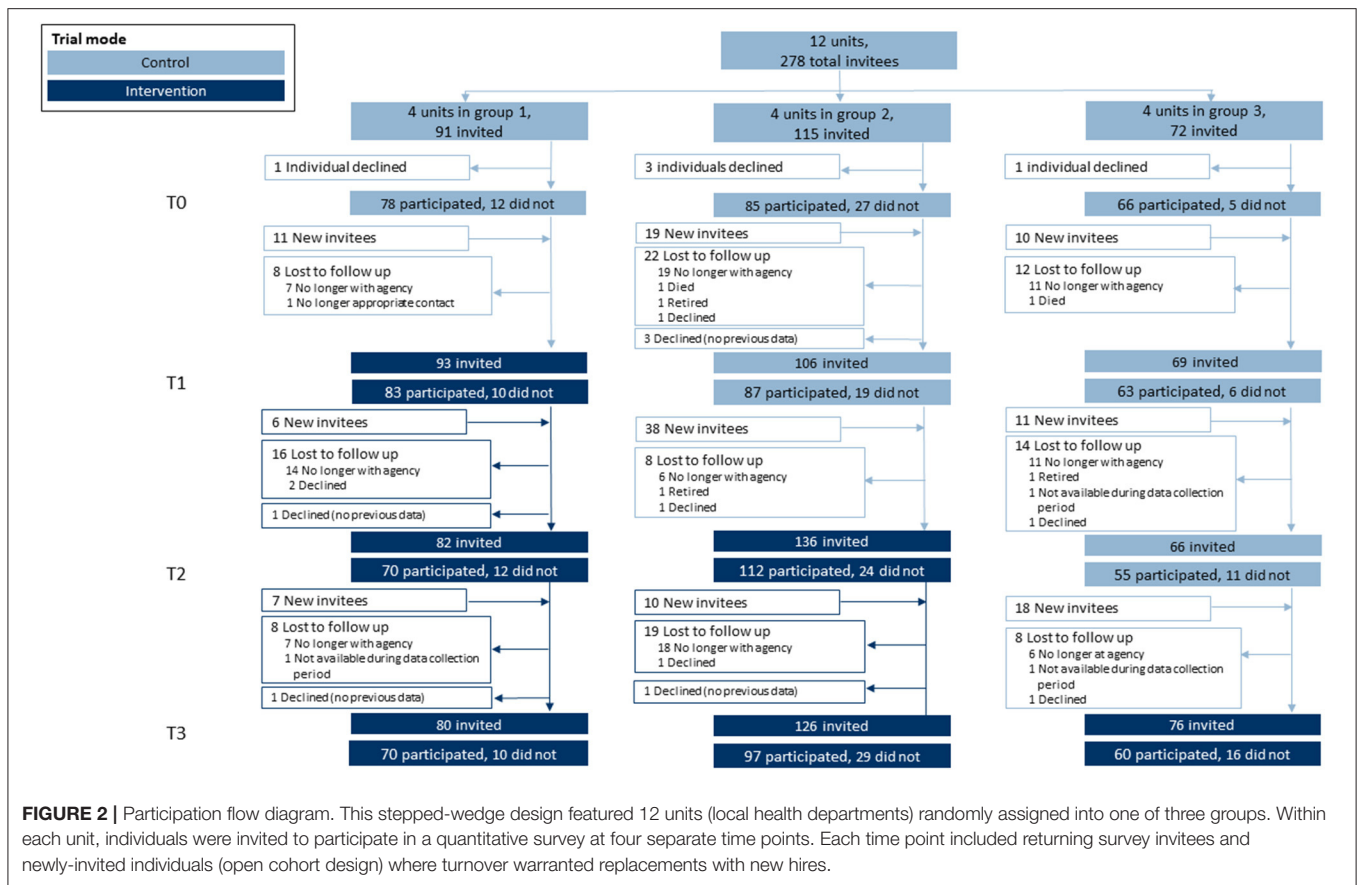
Trial mode
Control
Intervention

12 units,
278 total invitees

4 units in group 1,
91 invited

1 Individual declined

T0

78 participated, 12 did not

11 New invitees

8 Lost to follow up
7 No longer with agency
1 No longer appropriate contact

93 invited

T1

83 participated, 10 did not

6 New invitees

16 Lost to follow up
14 No longer with agency
2 Declined

1 Declined (no previous data)

82 invited

T2

70 participated, 12 did not

7 New invitees

8 Lost to follow up
7 No longer with agency
1 Not available during data collection period

1 Declined (no previous data)

80 invited

T3

70 participated, 10 did not

4 units in group 2,
115 invited

3 individuals declined

85 participated, 27 did not

19 New invitees

22 Lost to follow up
19 No longer with agency
1 Died
1 Retired
1 Declined

3 Declined (no previous data)

106 invited

87 participated, 19 did not

38 New invitees

8 Lost to follow up
6 No longer with agency
1 Retired
1 Declined

136 invited

112 participated, 24 did not

10 New invitees

19 Lost to follow up
18 No longer with agency
1 Declined

1 Declined (no previous data)

126 invited

97 participated, 29 did not

4 units in group 3,
72 invited

1 individual declined

66 participated, 5 did not

10 New invitees

12 Lost to follow up
11 No longer with agency
1 Died

69 invited

63 participated, 6 did not

11 New invitees

14 Lost to follow up
11 No longer with agency
1 Retired
1 Not available during data collection period
1 Declined

66 invited

55 participated, 11 did not

18 New invitees

8 Lost to follow up
6 No longer at agency
1 Not available during data collection period
1 Declined

76 invited

60 participated, 16 did not

**FIGURE 2 |** Participation flow diagram. This stepped-wedge design featured 12 units (local health departments) randomly assigned into one of three groups. Within each unit, individuals were invited to participate in a quantitative survey at four separate time points. Each time point included returning survey invitees and newly-invited individuals (open cohort design) where turnover warranted replacements with new hires.